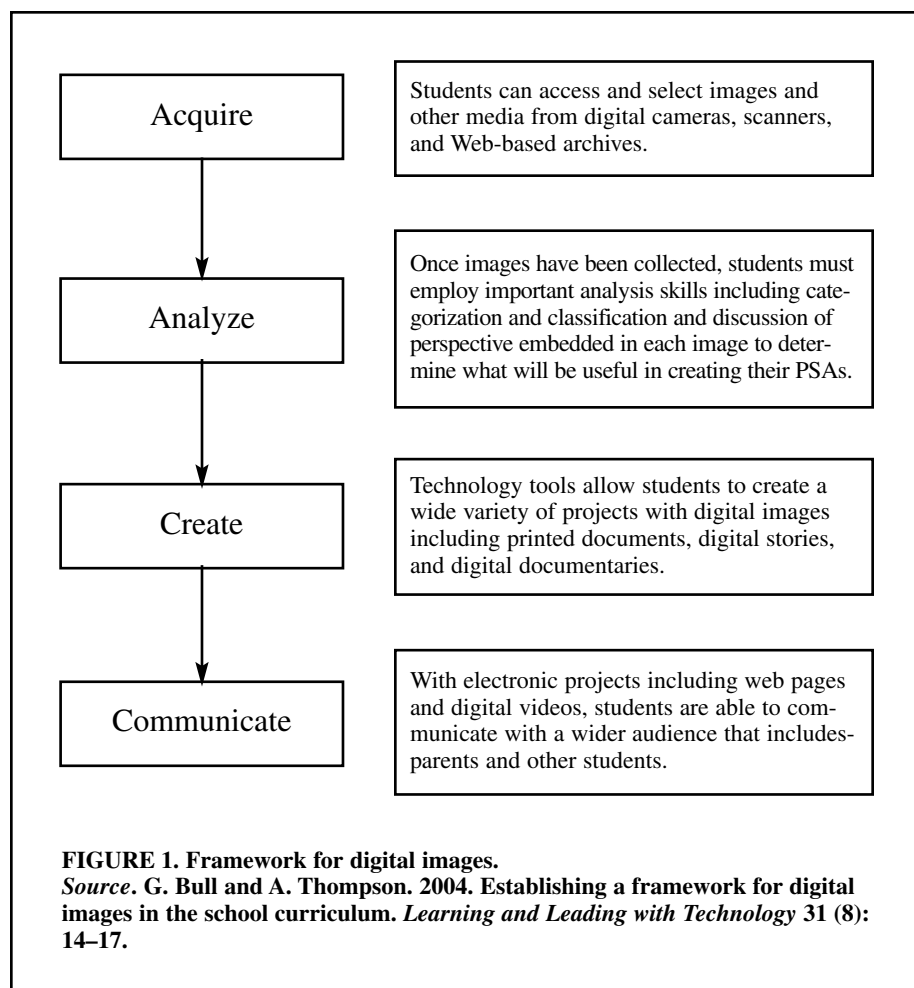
Acquire

Students can access and select images and other media from digital cameras, scanners, and Web-based archives.

Analyze

Once images have been collected, students must employ important analysis skills including categorization and classification and discussion of perspective embedded in each image to determine what will be useful in creating their PSAs.

Create

Technology tools allow students to create a wide variety of projects with digital images including printed documents, digital stories, and digital documentaries.

Communicate

With electronic projects including web pages and digital videos, students are able to communicate with a wider audience that includesparents and other students.

FIGURE 1. Framework for digital images.
Source. G. Bull and A. Thompson. 2004. Establishing a framework for digital images in the school curriculum. Learning and Leading with Technology 31 (8): 14–17.